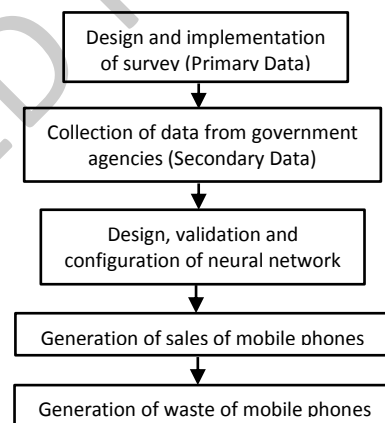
Design and implementation of survey (Primary Data)

Collection of data from government agencies (Secondary Data)

Design, validation and configuration of neural network

Generation of sales of mobile phones

Generation of waste of mobile phones